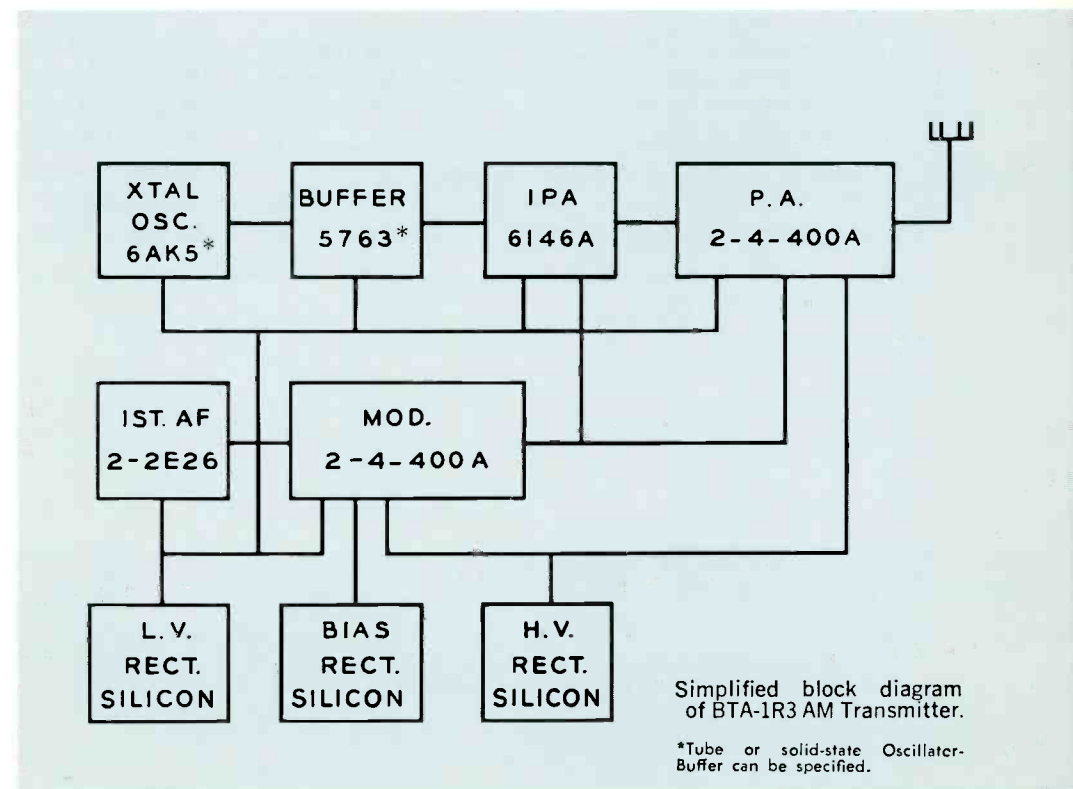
XTAL OSC. 6AK5*

BUFFER 5763*

IPA 6146A

P. A. 2-4-400A

1ST. AF 2-2E26

MOD. 2-4-400A

L. V. RECT. SILICON

BIAS RECT. SILICON

H. V. RECT. SILICON

Simplified block diagram of BTA-1R3 AM Transmitter.

*Tube or solid-state Oscillater-Buffer can be specified.